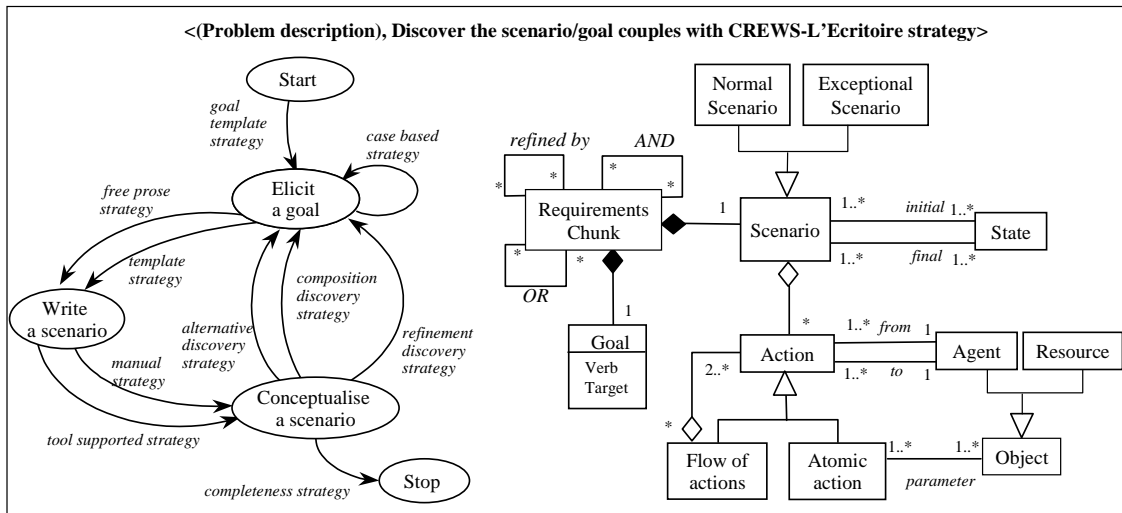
<(Problem description), Discover the scenario/goal couples with CREWS-L'Ecritoire strategy>

Start

goal template strategy

case based strategy

Elicit a goal

free prose strategy

template strategy

Write a scenario

composition discovery strategy

alternative discovery strategy

refinement discovery strategy

manual strategy

Conceptualise a scenario

tool supported strategy

completeness strategy

Stop

Normal Scenario

Exceptional Scenario

refined by

AND

*

*

*

*

Requirements Chunk

1

1..*

initial

1..*

Scenario

State

1..*

final

1..*

*

*

OR

1

Goal

Verb

Target

*

1..*

from

1

Action

Agent

Resource

2..*

1..*

to

1

*

Flow of actions

Atomic action

1..*

1..*

Object

parameter